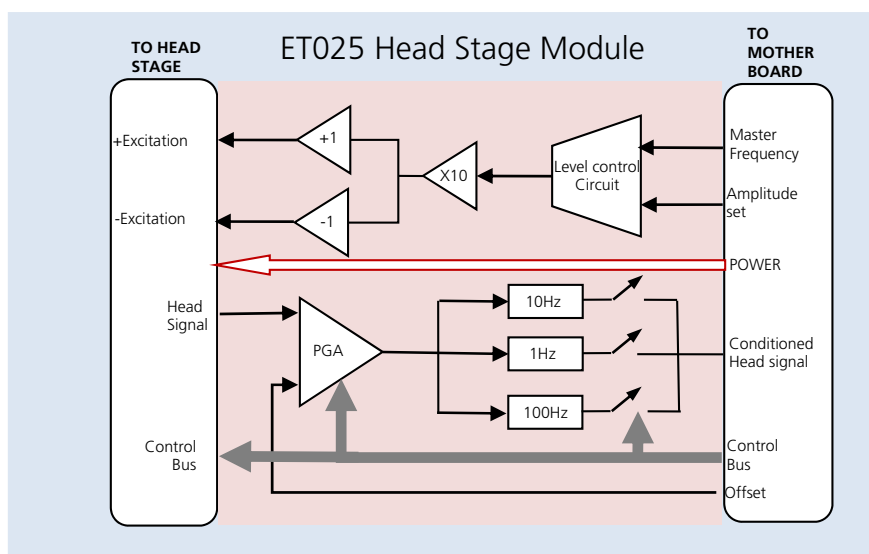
TO HEAD STAGE

ET025 Head Stage Module

TO MOTHER BOARD

+Excitation

-Excitation

+1

-1

X10

Level control Circuit

Master Frequency

Amplitude set

POWER

Head Signal

PGA

10Hz

1Hz

100Hz

Conditioned Head signal

Control Bus

Control Bus

Offset